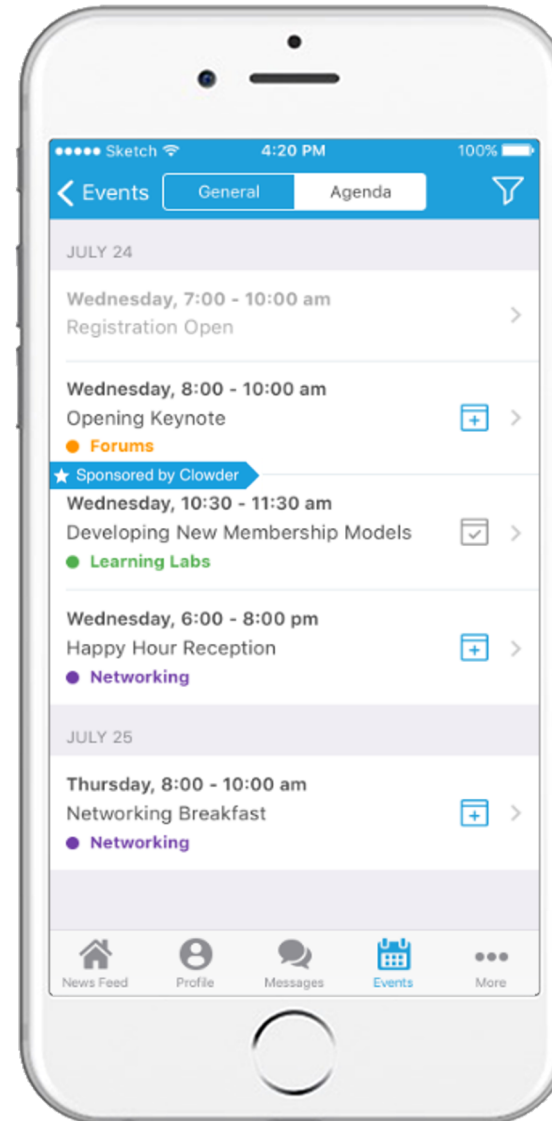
●●●●● Sketch 4:20 PM 100%

< Events General Agenda

JULY 24

Wednesday, 7:00 - 10:00 am
Registration Open

Wednesday, 8:00 - 10:00 am
Opening Keynote
Forums

Sponsored by Clowder

Wednesday, 10:30 - 11:30 am
Developing New Membership Models
Learning Labs

Wednesday, 6:00 - 8:00 pm
Happy Hour Reception
Networking

JULY 25

Thursday, 8:00 - 10:00 am
Networking Breakfast
Networking

News Feed Profile Messages Events More